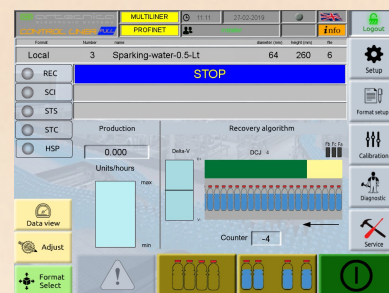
MULTILINER
PROFINET
11:11
27-02-2019
info
Logout

Format
Number
Name
Diameter (mm)
Height (mm)
file

Local
3
Sparking-water-0.5-Lt
64
260
6

REC
SCI
STS
STC
HSP

STOP

Setup
Format setup
Calibration
Diagnostic
Service

Production
0.000
Units/hours
max
min

Recovery algorithm
Delta-V
DCJ 4
Fb
Fc
Fa
Counter
-4

Data view
Adjust
Format Select